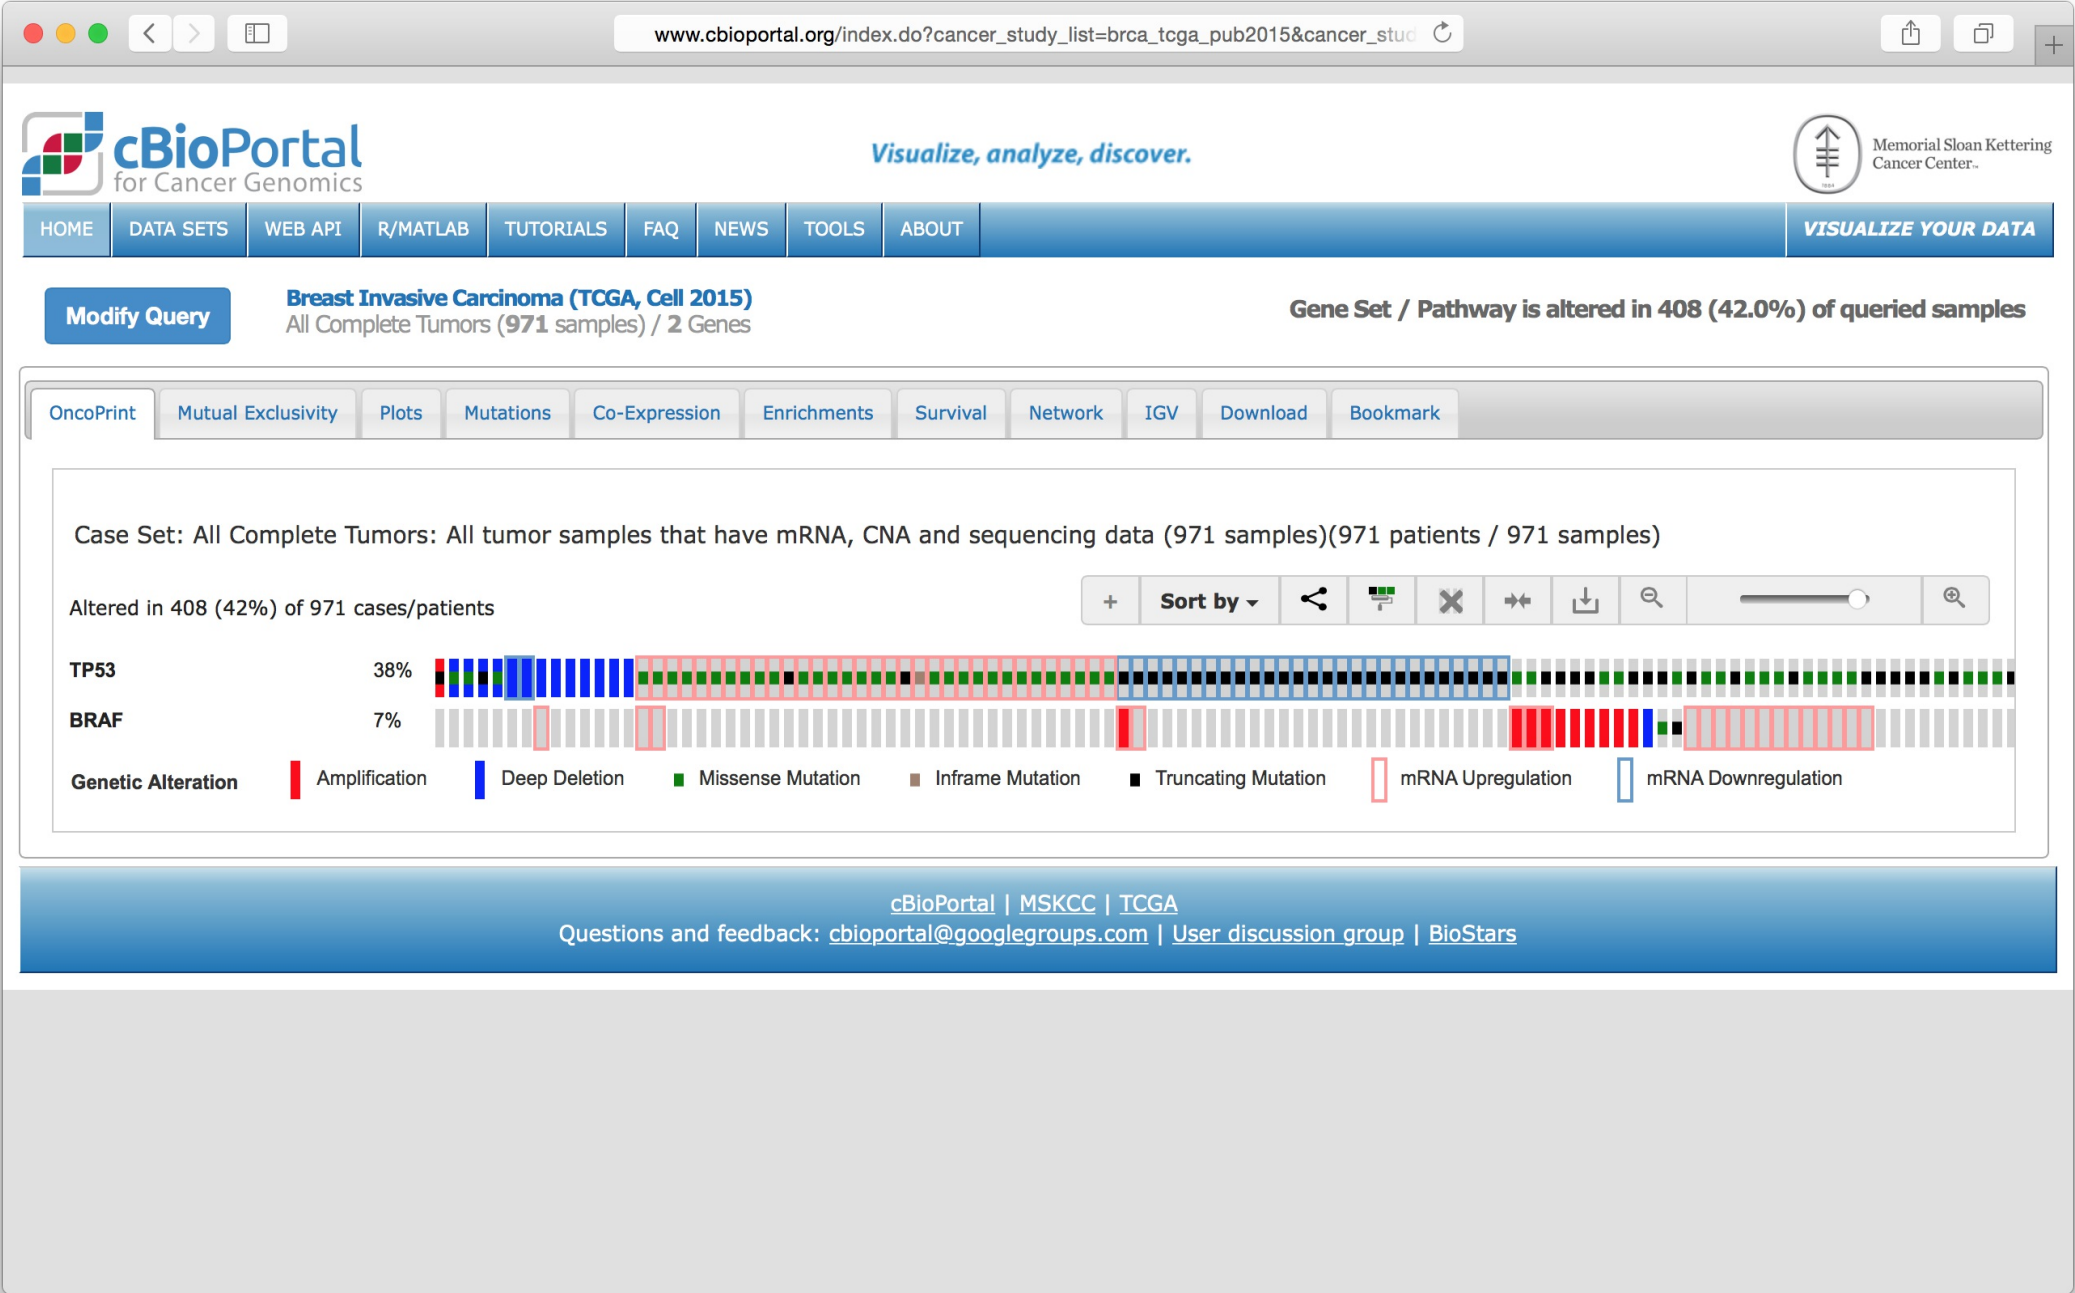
www.cbioportal.org/index.do?cancer_study_list=brca_tcga_pub2015&cancer_stu

cBioPortal for Cancer Genomics

Visualize, analyze, discover.

Memorial Sloan Kettering Cancer Center

HOME | DATA SETS | WEB API | R/MATLAB | TUTORIALS | FAQ | NEWS | TOOLS | ABOUT | VISUALIZE YOUR DATA

Modify Query

Breast Invasive Carcinoma (TCGA, Cell 2015)
All Complete Tumors (971 samples) / 2 Genes

Gene Set / Pathway is altered in 408 (42.0%) of queried samples

OncoPrint | Mutual Exclusivity | Plots | Mutations | Co-Expression | Enrichments | Survival | Network | IGV | Download | Bookmark

Case Set: All Complete Tumors: All tumor samples that have mRNA, CNA and sequencing data (971 samples)(971 patients / 971 samples)

Altered in 408 (42%) of 971 cases/patients

+ Sort by

TP53 38%

BRAF 7%

Genetic Alteration Amplification Deep Deletion Missense Mutation Inframe Mutation Truncating Mutation mRNA Upregulation mRNA Downregulation

cBioPortal | MSKCC | TCGA
Questions and feedback: cbioportal@googlegroups.com | User discussion group | BioStars